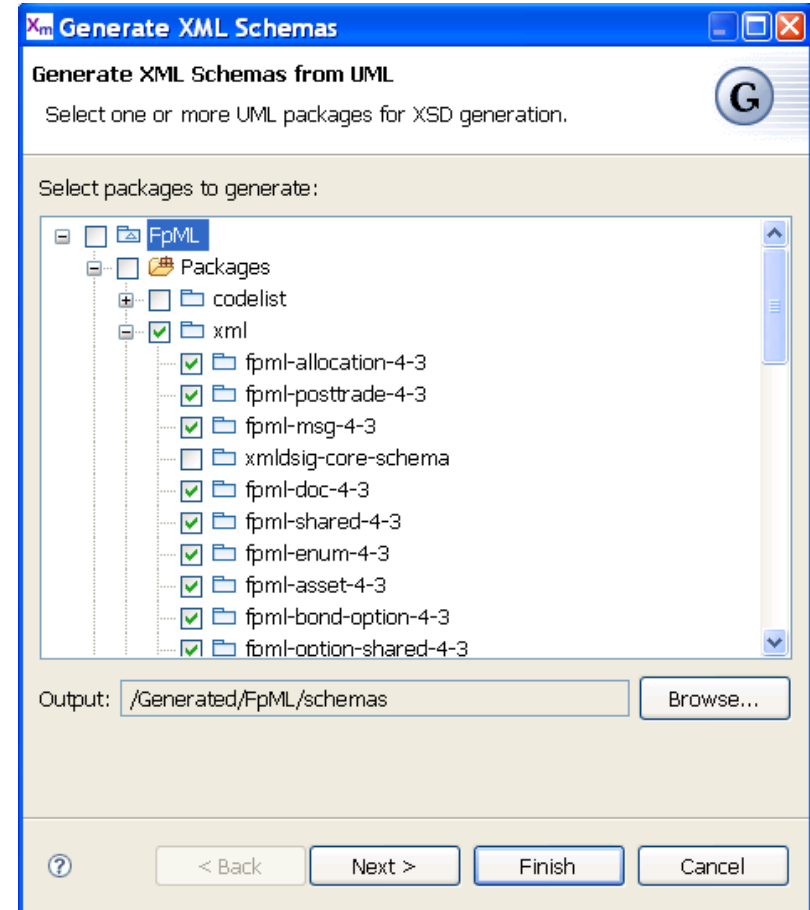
Generate XML Schemas

Generate XML Schemas from UML

Select one or more UML packages for XSD generation.

G

Select packages to generate:

FpML
Packages
codelist
xml
fpml-allocation-4-3
fpml-posttrade-4-3
fpml-msg-4-3
xmldsig-core-schema
fpml-doc-4-3
fpml-shared-4-3
fpml-enum-4-3
fpml-asset-4-3
fpml-bond-option-4-3
fpml-option-shared-4-3

Output: /Generated/FpML/schemas

Browse...

?

< Back

Next >

Finish

Cancel